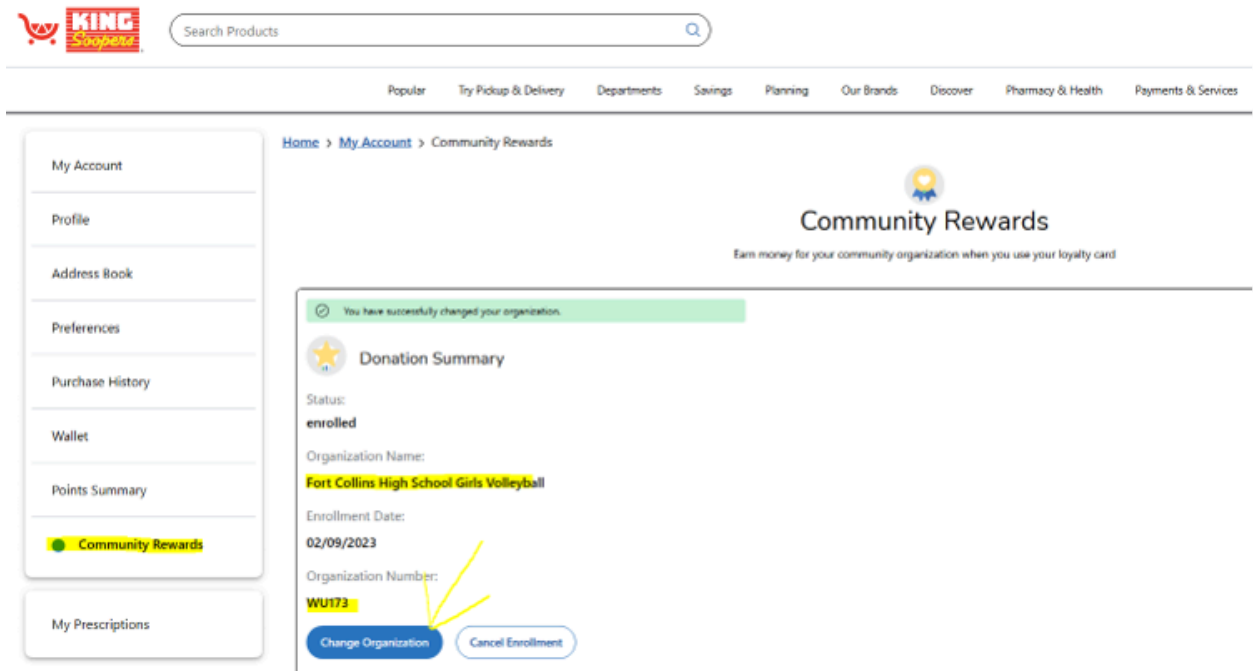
KING Soopers

Search Products

Popular Try Pickup & Delivery Departments Savings Planning Our Brands Discover Pharmacy & Health Payments & Services

My Account

Profile

Address Book

Preferences

Purchase History

Wallet

Points Summary

Community Rewards

My Prescriptions

Home > My Account > Community Rewards

Community Rewards

Earn money for your community organization when you use your loyalty card

You have successfully changed your organization.

Donation Summary

Status:

enrolled

Organization Name:

Fort Collins High School Girls Volleyball

Enrollment Date:

02/09/2023

Organization Number:

WU173

Change Organization Cancel Enrollment